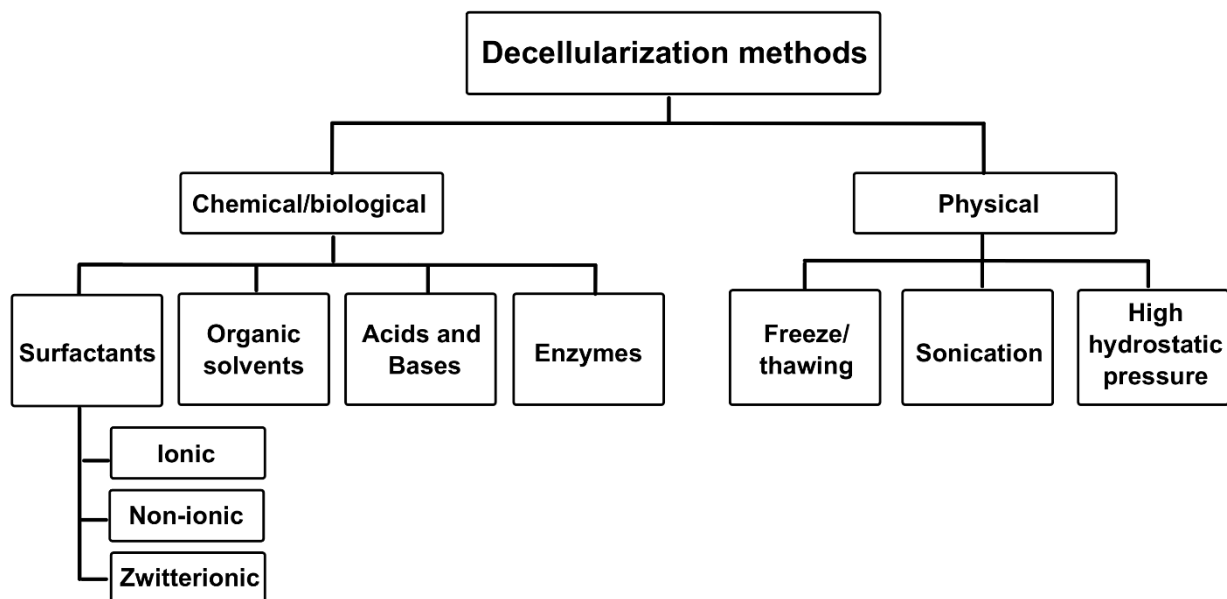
Decellularization methods

Chemical/biological

Physical

Surfactants

Organic solvents

Acids and Bases

Enzymes

Freeze/ thawing

Sonication

High hydrostatic pressure

Ionic

Non-ionic

Zwitterionic